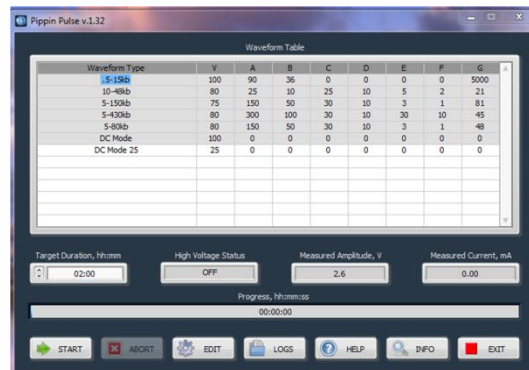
Pippin Pulse v.1.32

Waveform Table

| Waveform Type | V | A | B | C | D | E | F | G |
|---|---|---|---|---|---|---|---|---|
| .5-15kb | 100 | 90 | 36 | 0 | 0 | 0 | 0 | 5000 |
| 10-48kb | 80 | 25 | 10 | 25 | 10 | 5 | 2 | 21 |
| 5-150kb | 75 | 150 | 50 | 30 | 10 | 3 | 1 | 81 |
| 5-430kb | 80 | 300 | 100 | 30 | 10 | 30 | 10 | 45 |
| 5-80kb | 80 | 150 | 50 | 30 | 10 | 3 | 1 | 48 |
| DC Mode | 100 | 0 | 0 | 0 | 0 | 0 | 0 | 0 |
| DC Mode 25 | 25 | 0 | 0 | 0 | 0 | 0 | 0 | 0 |

Target Duration, hh:mm
02:00

High Voltage Status
OFF

Measured Amplitude, V
2.6

Measured Current, mA
0.00

Progress, hh:mm:ss
00:00:00

START ABORT EDIT LOGS HELP INFO EXIT